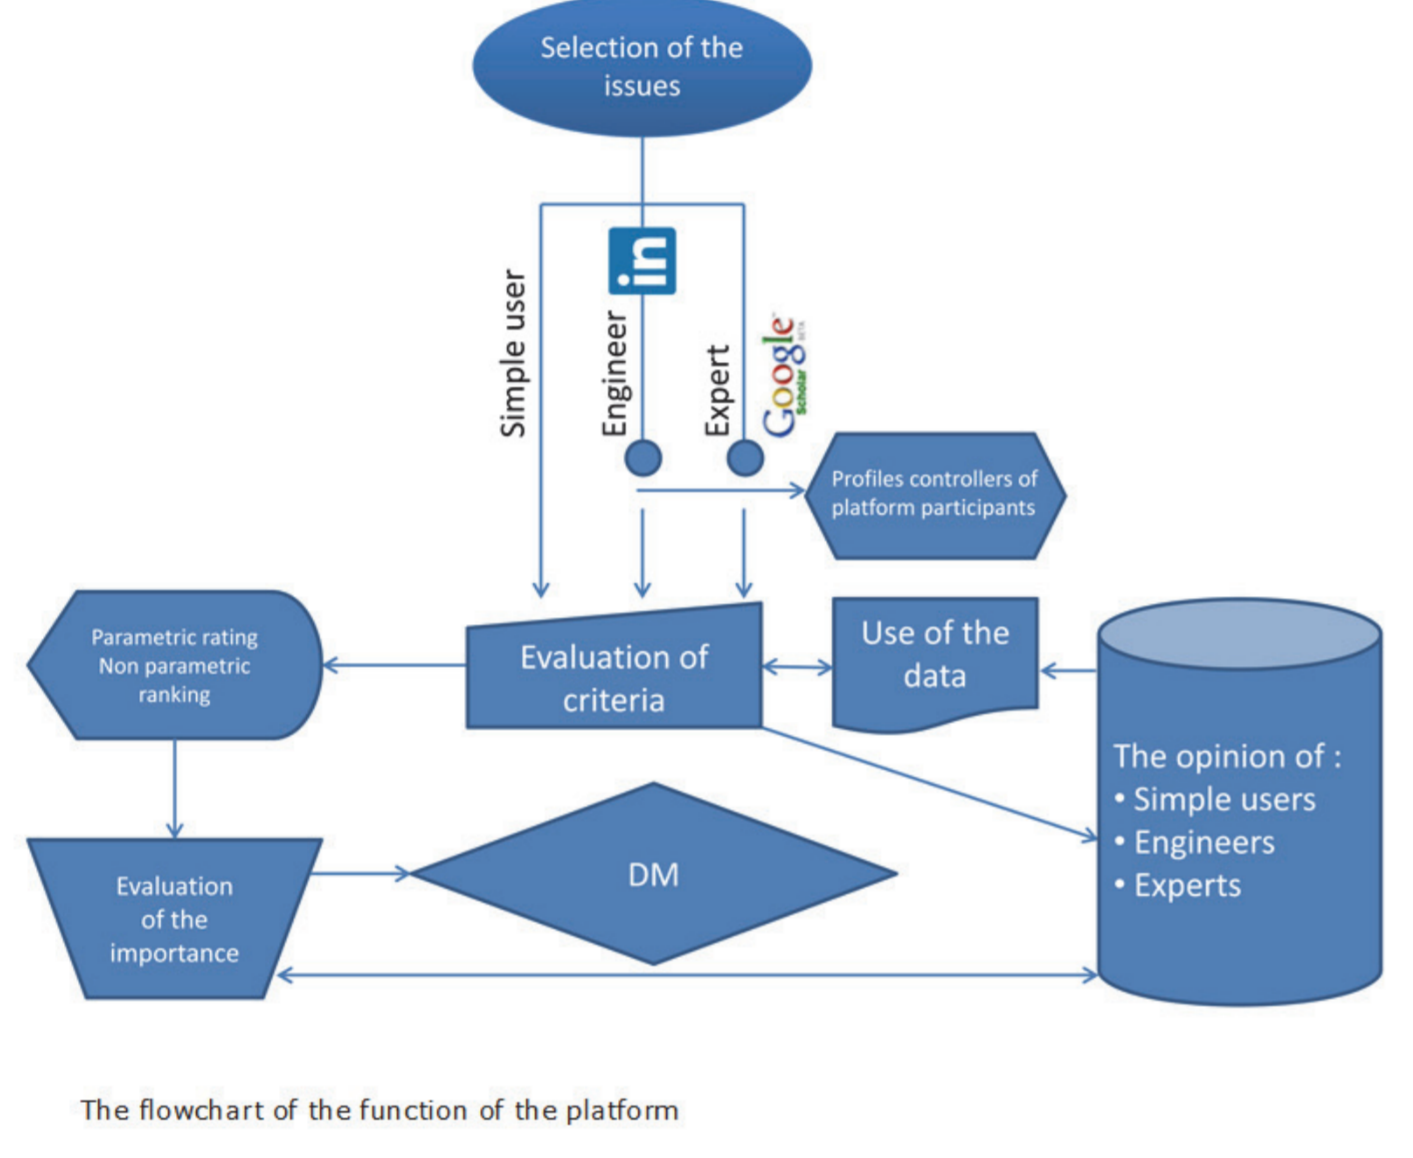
Selection of the issues

Simple user

in

Engineer

Expert

Google Scholar BETA

Profiles controllers of platform participants

Parametric rating
Non parametric ranking

Evaluation of criteria

Use of the data

The opinion of :
• Simple users
• Engineers
• Experts

Evaluation of the importance

DM

The flowchart of the function of the platform